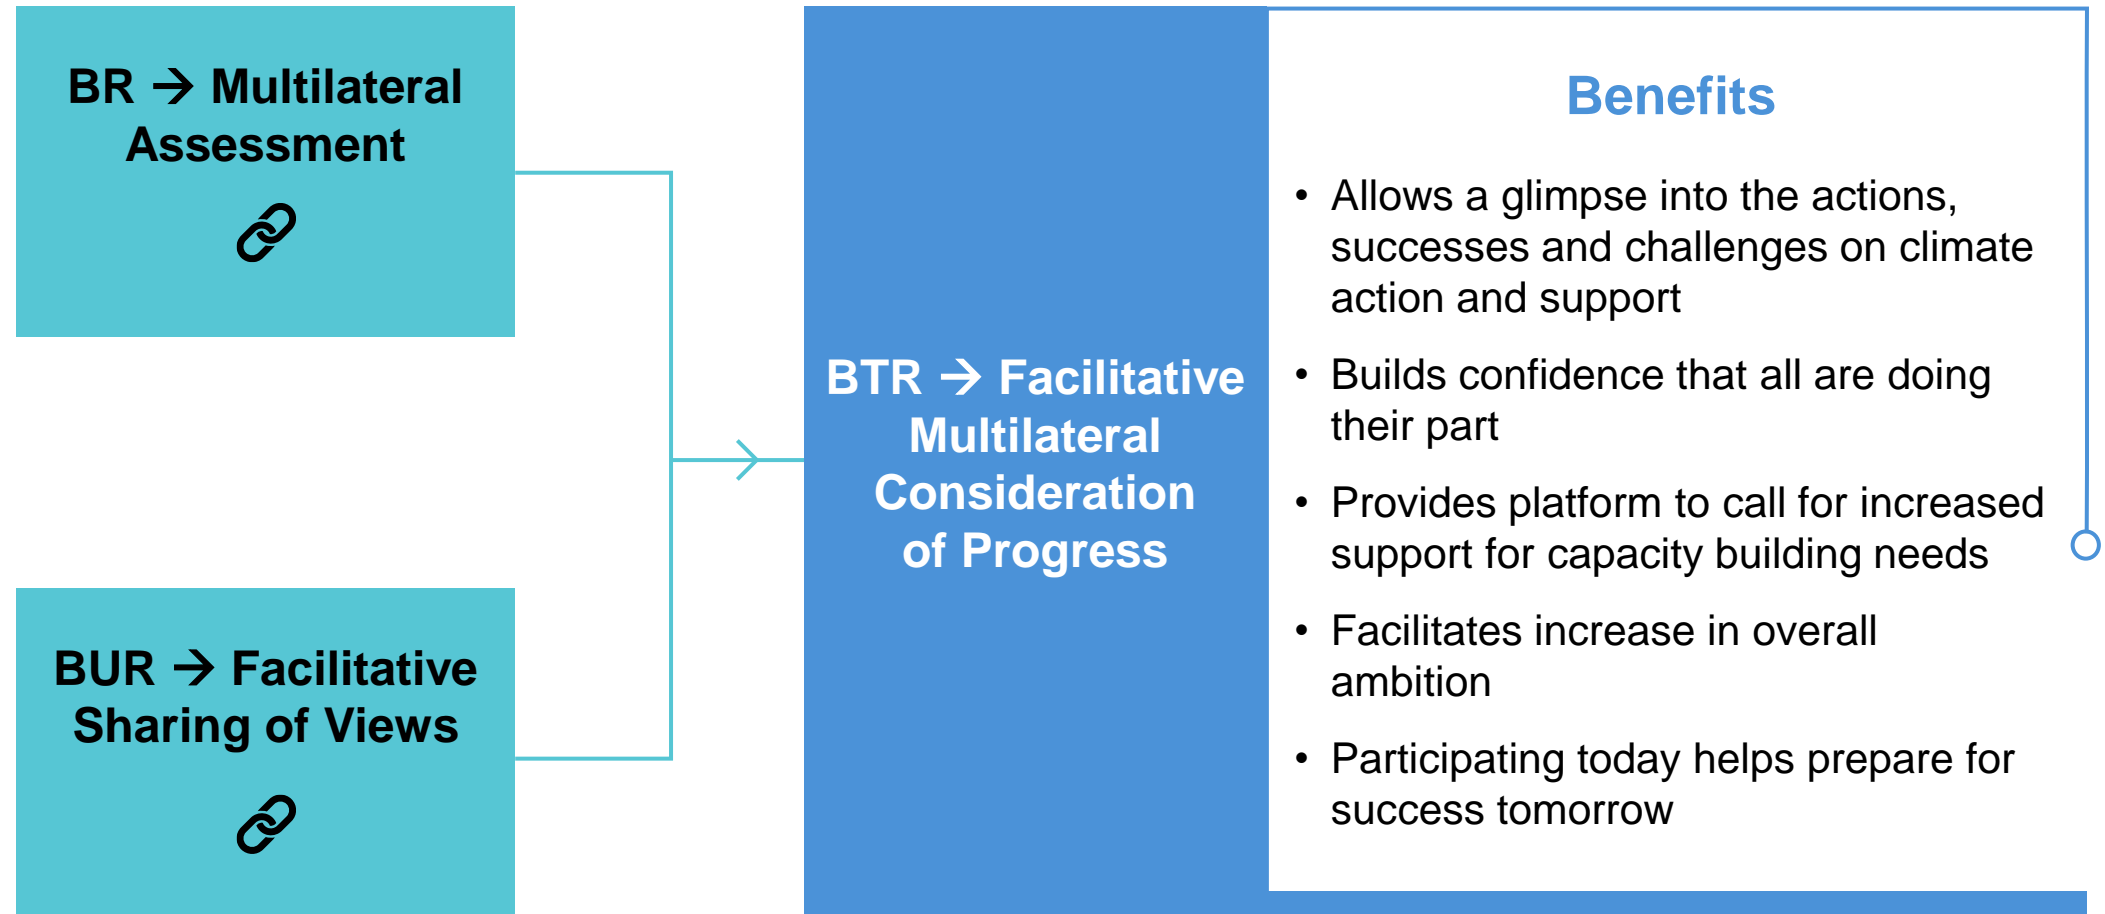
BR → Multilateral Assessment

BUR → Facilitative Sharing of Views

BTR → Facilitative Multilateral Consideration of Progress

Benefits

• Allows a glimpse into the actions, successes and challenges on climate action and support

• Builds confidence that all are doing their part

• Provides platform to call for increased support for capacity building needs

• Facilitates increase in overall ambition

• Participating today helps prepare for success tomorrow